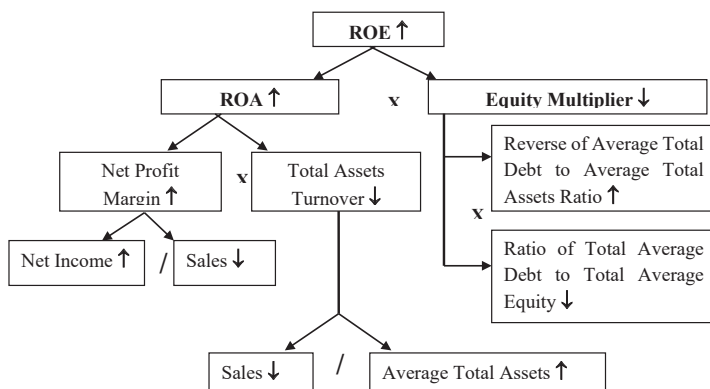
ROE ↑

ROA ↑

x

Equity Multiplier ↓

Net Profit Margin ↑

x

Total Assets Turnover ↓

Reverse of Average Total Debt to Average Total Assets Ratio ↑

x

Ratio of Total Average Debt to Total Average Equity ↓

Net Income ↑

/

Sales ↓

Sales ↓

/

Average Total Assets ↑